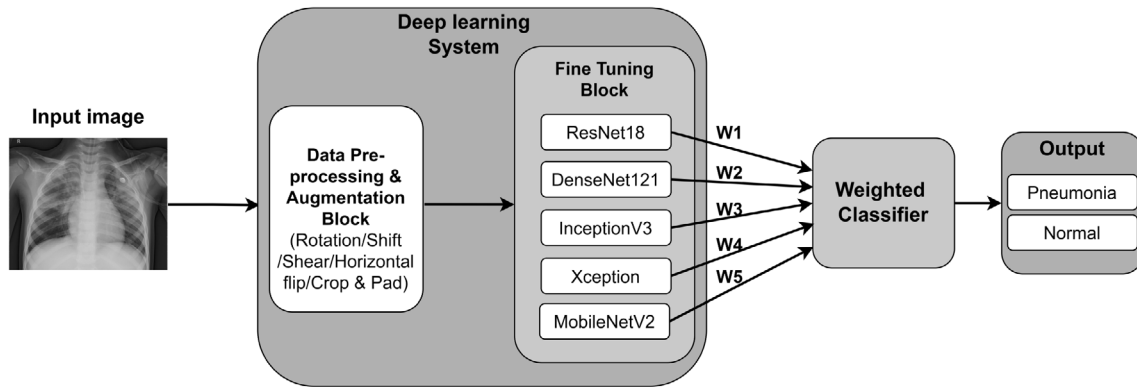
Input image

R

Deep learning System

Data Preprocessing & Augmentation Block (Rotation/Shift /Shear/Horizontal flip/Crop & Pad)

Fine Tuning Block

ResNet18

DenseNet121

InceptionV3

Xception

MobileNetV2

W1

W2

W3

W4

W5

Weighted Classifier

Output

Pneumonia

Normal